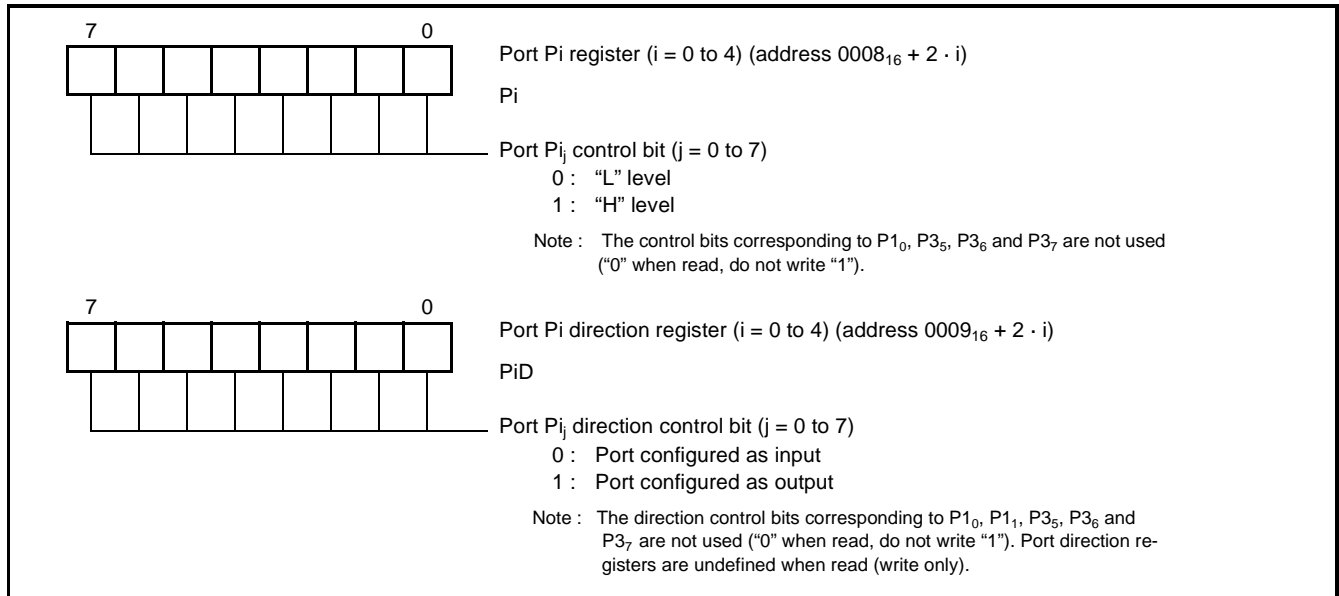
7 0

Port Pi register (i = 0 to 4) (address $0008_{16} + 2 \cdot i$)

Pi

Port $Pi_j$ control bit (j = 0 to 7)
0 : "L" level
1 : "H" level

Note : The control bits corresponding to $P1_0$, $P3_5$, $P3_6$ and $P3_7$ are not used ("0" when read, do not write "1").

7 0

Port Pi direction register (i = 0 to 4) (address $0009_{16} + 2 \cdot i$)

PiD

Port $Pi_j$ direction control bit (j = 0 to 7)
0 : Port configured as input
1 : Port configured as output

Note : The direction control bits corresponding to $P1_0$, $P1_1$, $P3_5$, $P3_6$ and $P3_7$ are not used ("0" when read, do not write "1"). Port direction registers are undefined when read (write only).